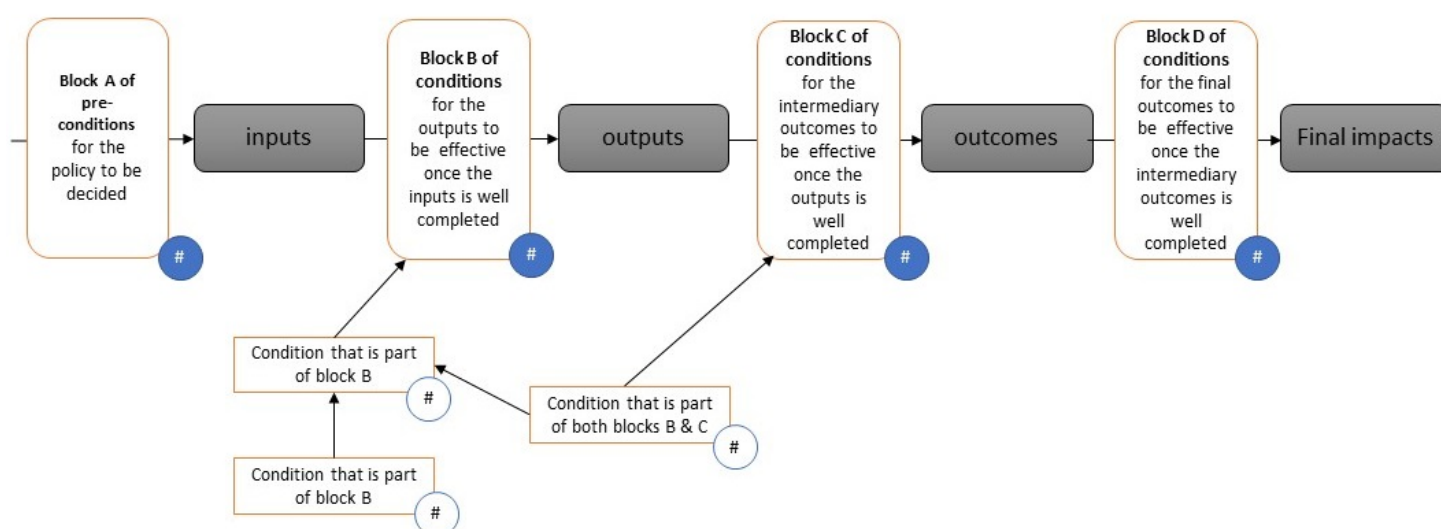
Block A of pre-conditions for the policy to be decided

#

inputs

Block B of conditions for the outputs to be effective once the inputs is well completed

#

outputs

Block C of conditions for the intermediary outcomes to be effective once the outputs is well completed

#

outcomes

Block D of conditions for the final outcomes to be effective once the intermediary outcomes is well completed

#

Final impacts

Condition that is part of block B

#

Condition that is part of both blocks B & C

#

Condition that is part of block B

#